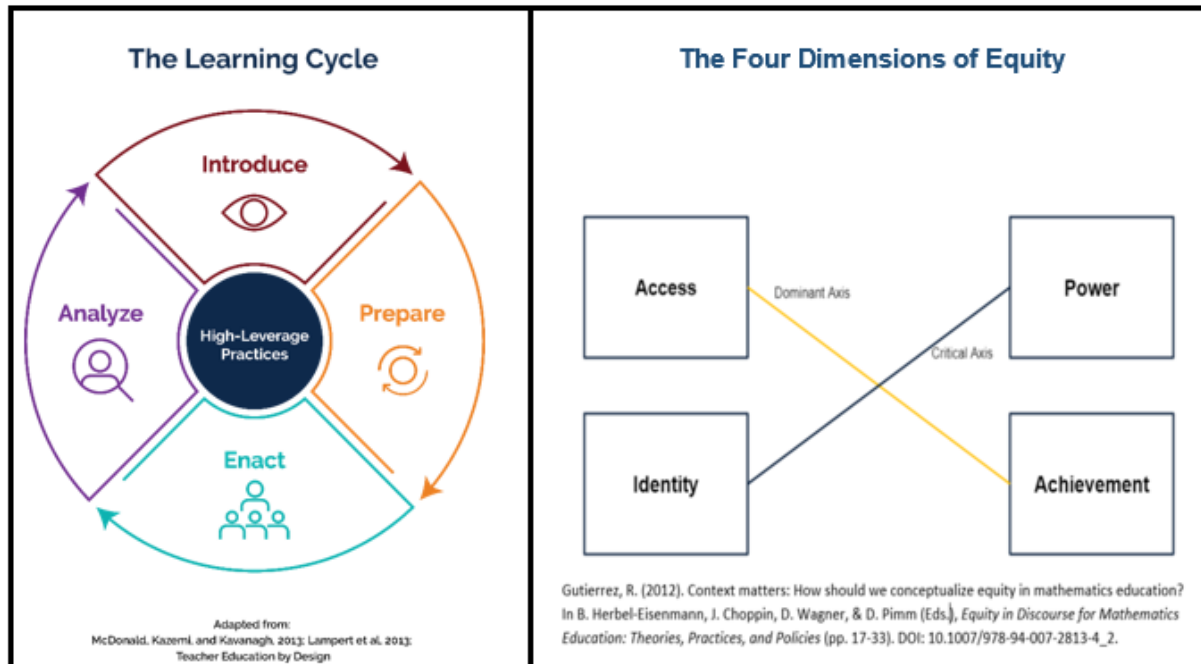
The Learning Cycle

Introduce

Analyze

High-Leverage Practices

Prepare

Enact

Adapted from:
McDonald, Kazemi, and Kavanagh, 2013; Lampert et al. 2013;
Teacher Education by Design

The Four Dimensions of Equity

Access

Dominant Axis

Power

Critical Axis

Identity

Achievement

Gutierrez, R. (2012). Context matters: How should we conceptualize equity in mathematics education? In B. Herbel-Eisenmann, J. Choppin, D. Wagner, & D. Pimm (Eds.), *Equity in Discourse for Mathematics Education: Theories, Practices, and Policies* (pp. 17-33). DOI: 10.1007/978-94-007-2813-4_2.